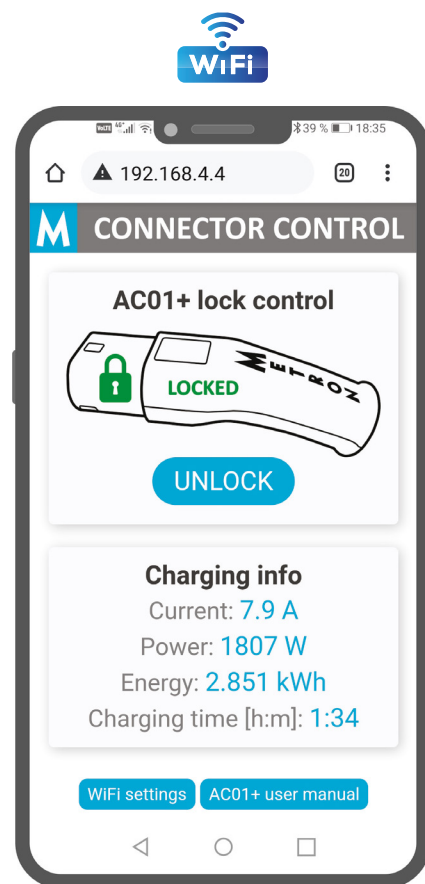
WiFi

VoLTE 4G 39 % 18:35

192.168.4.4

20

M CONNECTOR CONTROL

AC01+ lock control

LOCKED

METRON

UNLOCK

Charging info

Current: 7.9 A

Power: 1807 W

Energy: 2.851 kWh

Charging time [h:m]: 1:34

WiFi settings

AC01+ user manual